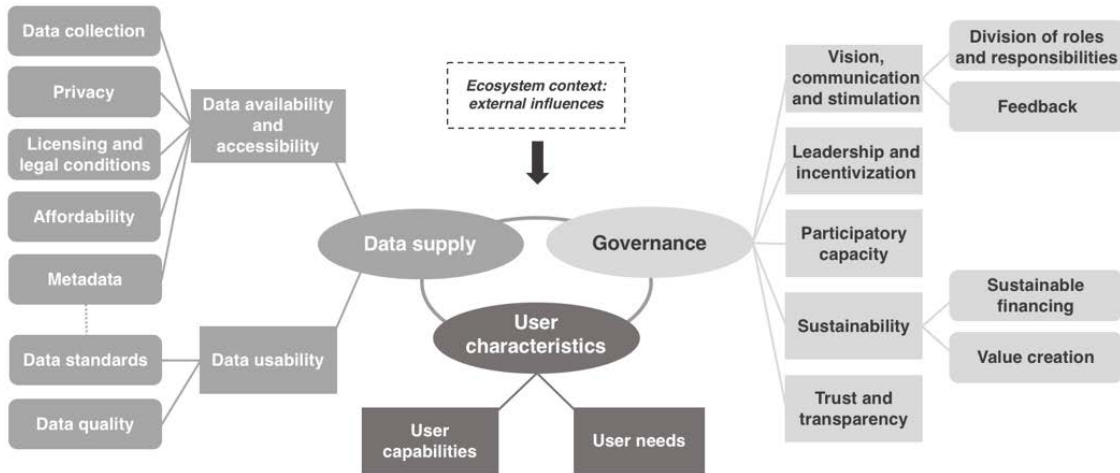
Data collection

Privacy

Licensing and legal conditions

Affordability

Metadata

Data standards

Data quality

Data availability and accessibility

Data usability

Ecosystem context: external influences

Data supply

Governance

User characteristics

User capabilities

User needs

Vision, communication and stimulation

Division of roles and responsibilities

Feedback

Leadership and incentivization

Participatory capacity

Sustainability

Sustainable financing

Value creation

Trust and transparency